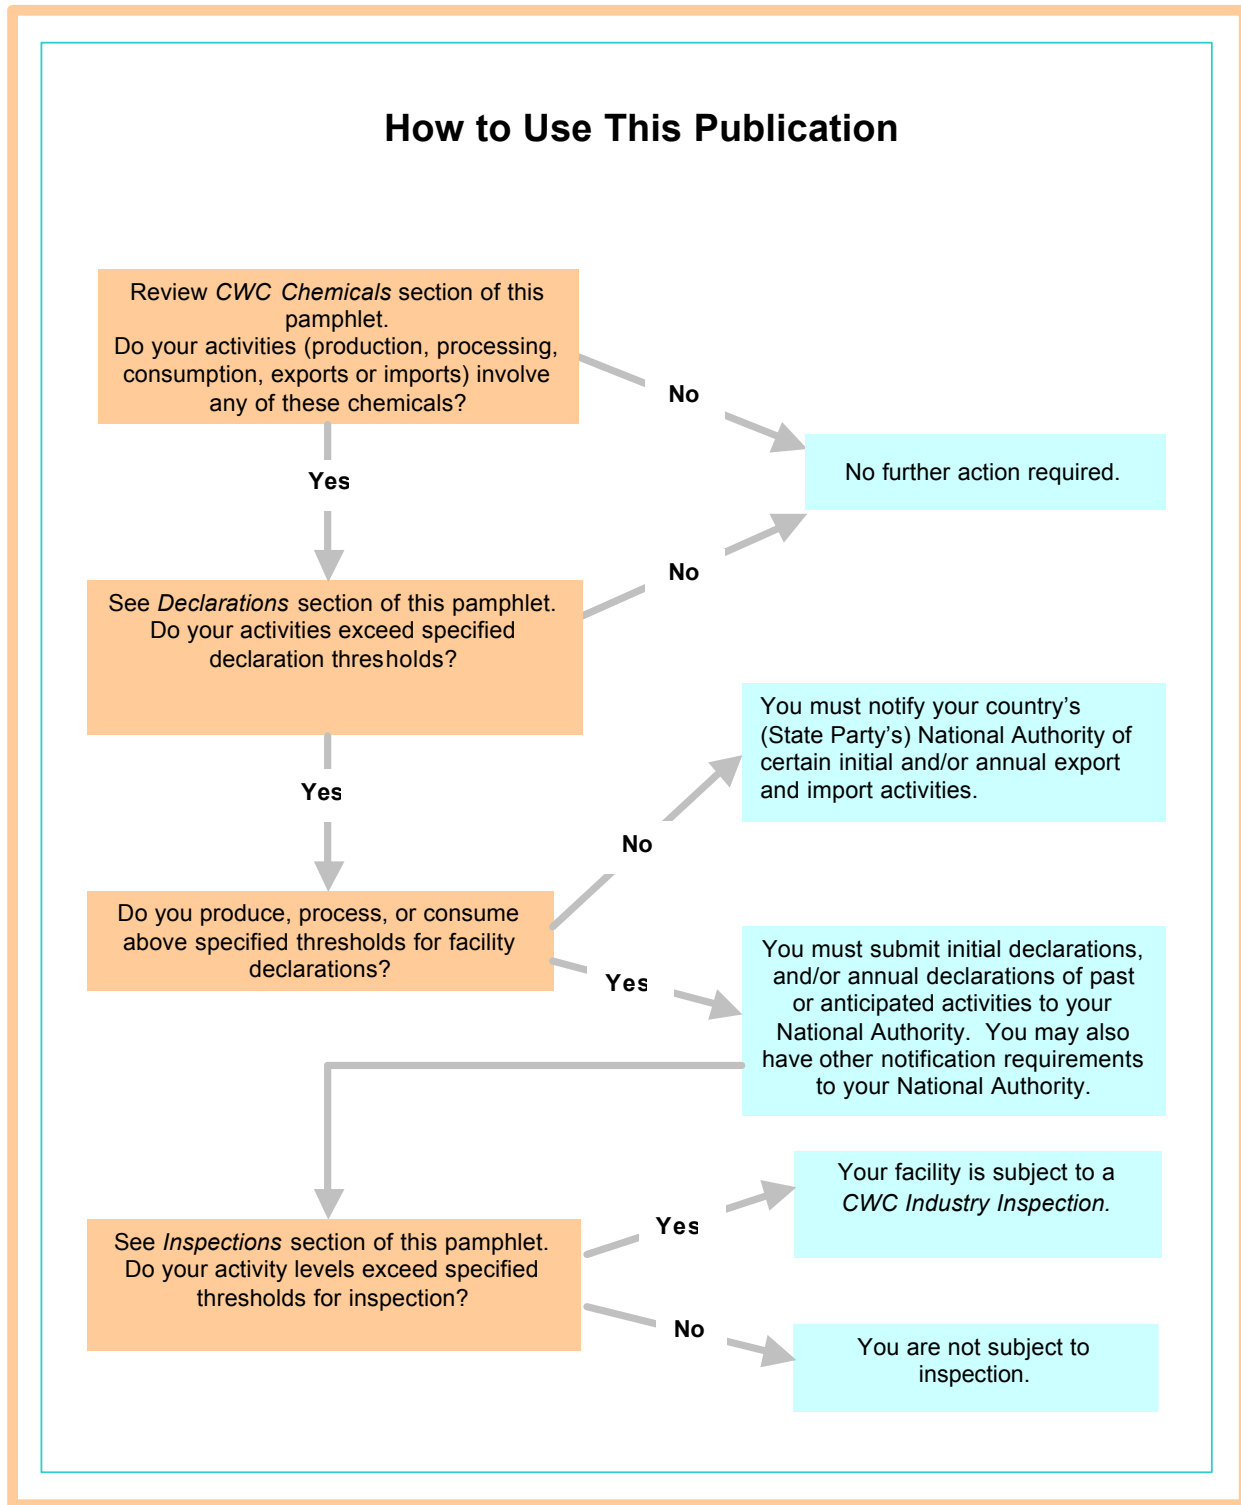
How to Use This Publication

Review CWC Chemicals section of this pamphlet.
Do your activities (production, processing, consumption, exports or imports) involve any of these chemicals?

No

No further action required.

Yes

See Declarations section of this pamphlet.
Do your activities exceed specified declaration thresholds?

No

You must notify your country's (State Party's) National Authority of certain initial and/or annual export and import activities.

Yes

No

Do you produce, process, or consume above specified thresholds for facility declarations?

Yes

You must submit initial declarations, and/or annual declarations of past or anticipated activities to your National Authority. You may also have other notification requirements to your National Authority.

Your facility is subject to a CWC Industry Inspection.

Yes

See Inspections section of this pamphlet.
Do your activity levels exceed specified thresholds for inspection?

No

You are not subject to inspection.